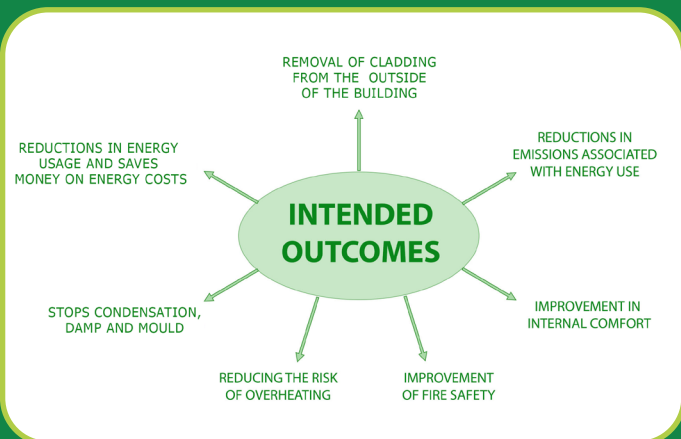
INTENDED OUTCOMES

REMOVAL OF CLADDING FROM THE OUTSIDE OF THE BUILDING

REDUCTIONS IN EMISSIONS ASSOCIATED WITH ENERGY USE

IMPROVEMENT IN INTERNAL COMFORT

IMPROVEMENT OF FIRE SAFETY

REDUCING THE RISK OF OVERHEATING

STOPS CONDENSATION, DAMP AND MOULD

REDUCTIONS IN ENERGY USAGE AND SAVES MONEY ON ENERGY COSTS